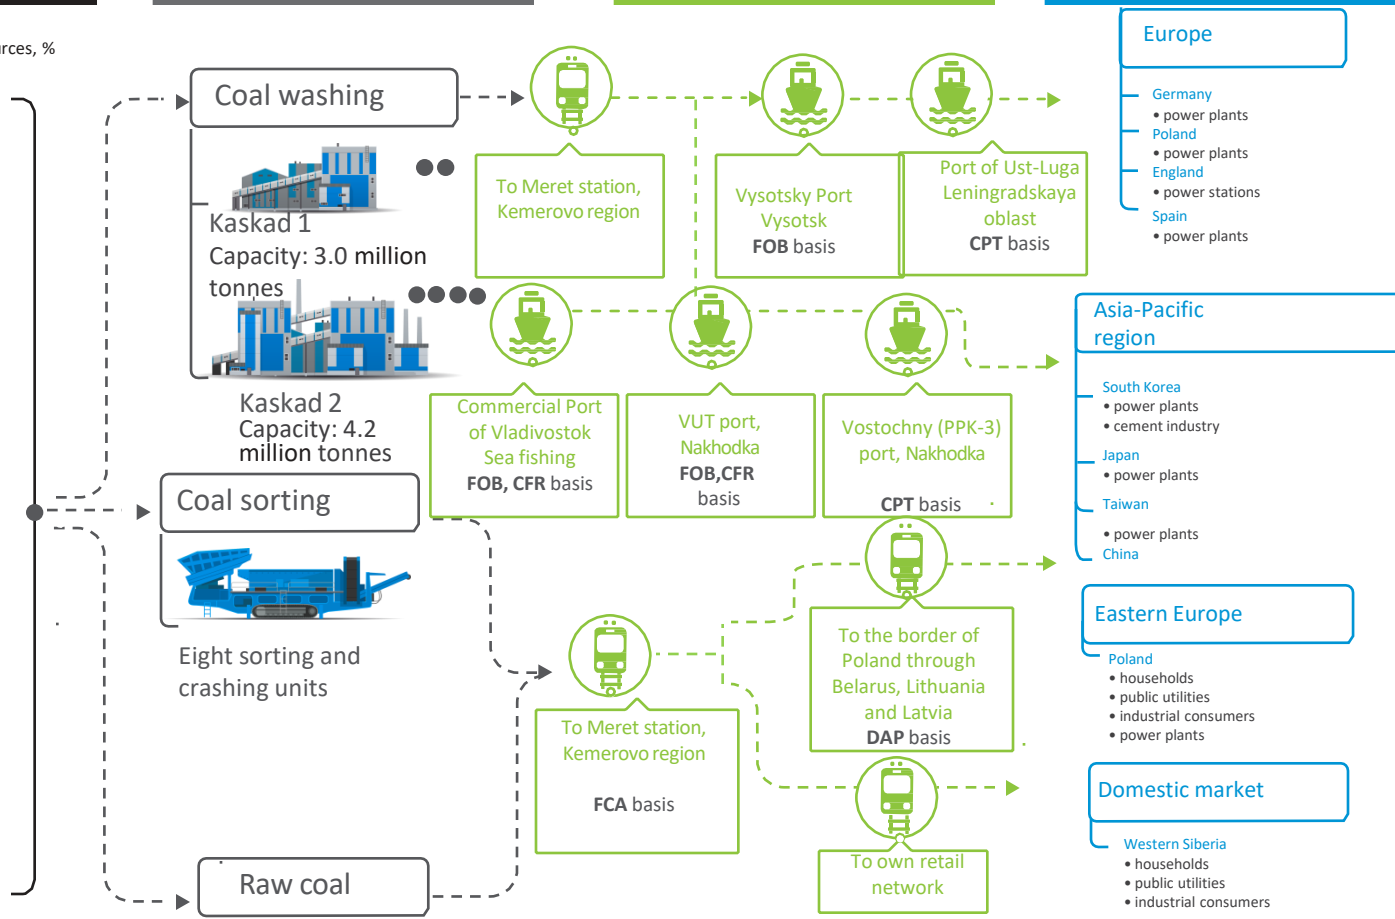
rces, %

Coal washing

Kaskad 1
Capacity: 3.0 million tonnes

Kaskad 2
Capacity: 4.2 million tonnes

Coal sorting

Eight sorting and crashing units

Raw coal

To Meret station, Kemerovo region

Vysotsky Port Vysotsk
**FOB** basis

Port of Ust-Luga Leningradskaya oblast
**CPT** basis

Commercial Port of Vladivostok Sea fishing
**FOB, CFR** basis

VUT port, Nakhodka
**FOB,CFR** basis

Vostochny (PPK-3) port, Nakhodka
**CPT** basis

To the border of Poland through Belarus, Lithuania and Latvia
**DAP** basis

To Meret station, Kemerovo region
**FCA** basis

To own retail network

Europe

Germany
• power plants
Poland
• power plants
England
• power stations
Spain
• power plants

Asia-Pacific region

South Korea
• power plants
• cement industry
Japan
• power plants
Taiwan
• power plants
China

Eastern Europe

Poland
• households
• public utilities
• industrial consumers
• power plants

Domestic market

Western Siberia
• households
• public utilities
• industrial consumers